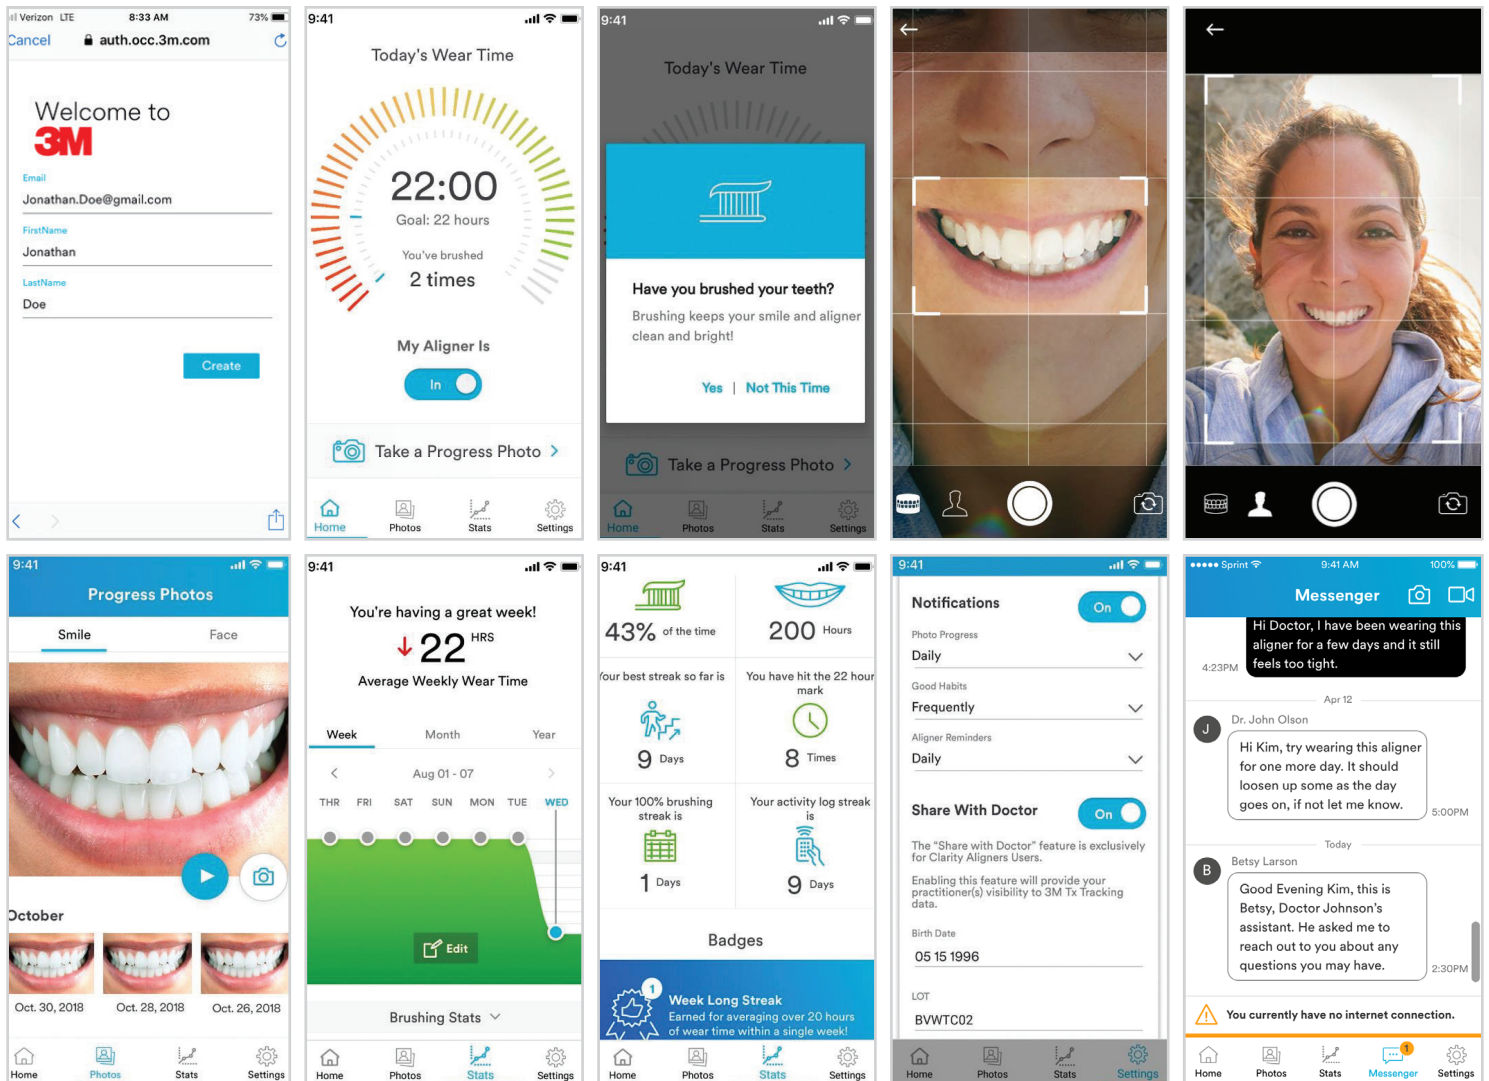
Verizon LTE 8:33 AM 73%
Cancel auth.occ.3m.com

Welcome to
3M

Email
Jonathan.Doe@gmail.com
FirstName
Jonathan
LastName
Doe

Create

9:41
Today's Wear Time
22:00
Goal: 22 hours
You've brushed
2 times
My Aligner Is
In
Take a Progress Photo
Home Photos Stats Settings

9:41
Today's Wear Time
Have you brushed your teeth?
Brushing keeps your smile and aligner clean and bright!
Yes | Not This Time
Take a Progress Photo
Home Photos Stats Settings

9:41
Progress Photos
Smile Face
October
Oct. 30, 2018 Oct. 28, 2018 Oct. 26, 2018
Home Photos Stats Settings

9:41
You're having a great week!
22 HRS
Average Weekly Wear Time
Week Month Year
Aug 01 - 07
THR FRI SAT SUN MON TUE WED
Edit
Brushing Stats
Home Photos Stats Settings

9:41
43% of the time
200 Hours
Your best streak so far is
You have hit the 22 hour mark
9 Days
8 Times
Your 100% brushing streak is
Your activity log streak is
1 Days
9 Days
Badges
1
Week Long Streak
Earned for averaging over 20 hours of wear time within a single week!
Home Photos Stats Settings

9:41
Notifications On
Photo Progress
Daily
Good Habits
Frequently
Aligner Reminders
Daily
Share With Doctor On
The "Share with Doctor" feature is exclusively for Clarity Aligners Users.
Enabling this feature will provide your practitioner(s) visibility to 3M Tx Tracking data.
Birth Date
05 15 1996
LOT
BVWTC02
Home Photos Stats Settings

Sprint 9:41 AM 100%
Messenger
Hi Doctor, I have been wearing this aligner for a few days and it still feels too tight.
4:23PM
Apr 12
Dr. John Olson
J
Hi Kim, try wearing this aligner for one more day. It should loosen up some as the day goes on, if not let me know.
5:00PM
Today
Betsy Larson
B
Good Evening Kim, this is Betsy, Doctor Johnson's assistant. He asked me to reach out to you about any questions you may have.
2:30PM
You currently have no internet connection.
Home Photos Stats 1 Messenger Settings